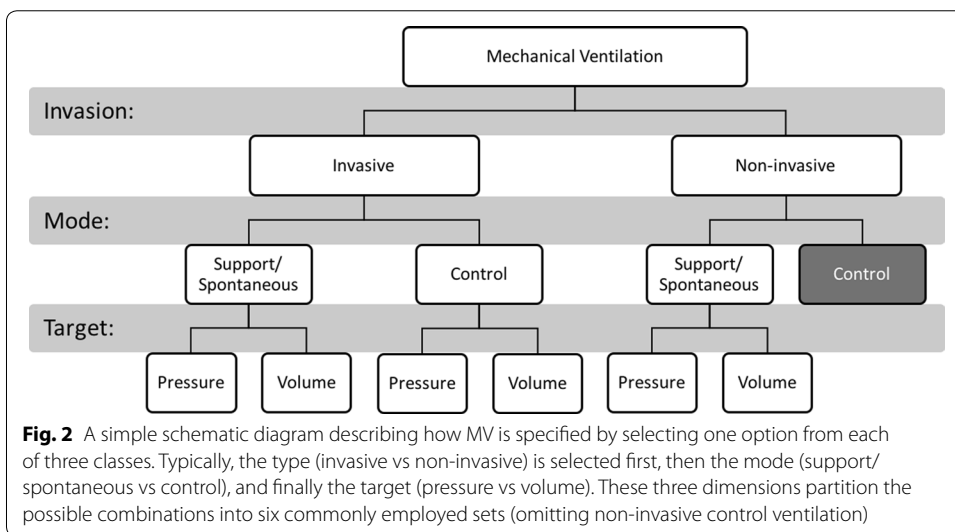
Mechanical Ventilation

Invasion:

Invasive

Non-invasive

Mode:

Support/ Spontaneous

Control

Support/ Spontaneous

Control

Target:

Pressure

Volume

Pressure

Volume

Pressure

Volume

**Fig. 2** A simple schematic diagram describing how MV is specified by selecting one option from each of three classes. Typically, the type (invasive vs non-invasive) is selected first, then the mode (support/spontaneous vs control), and finally the target (pressure vs volume). These three dimensions partition the possible combinations into six commonly employed sets (omitting non-invasive control ventilation)